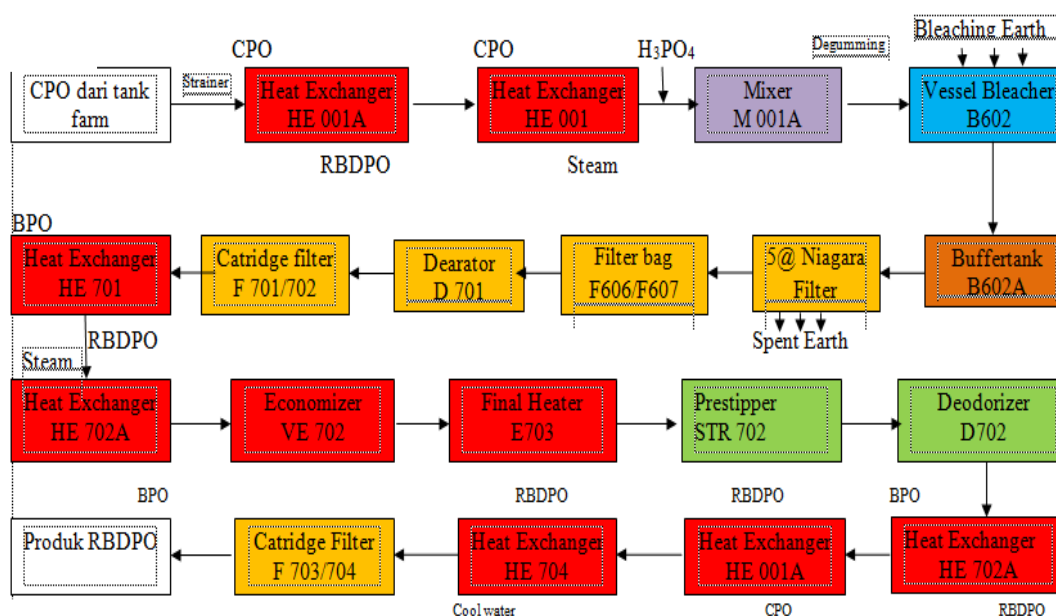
CPO

CPO

$H_3PO_4$

Degumming

Bleaching Earth

CPO dari tank farm

Strainer

Heat Exchanger HE 001A

RBDPO

Heat Exchanger HE 001

Steam

Mixer M 001A

Vessel Bleacher B602

BPO

Heat Exchanger HE 701

Catridge filter F 701/702

Dearator D 701

Filter bag F606/F607

5@ Niagara Filter

Spent Earth

Buffertank B602A

RBDPO

Steam

Heat Exchanger HE 702A

Economizer VE 702

Final Heater E703

Prestipper STR 702

Deodorizer D702

BPO

RBDPO

RBDPO

BPO

Produk RBDPO

Catridge Filter F 703/704

Heat Exchanger HE 704

Cool water

Heat Exchanger HE 001A

CPO

Heat Exchanger HE 702A

RBDPO